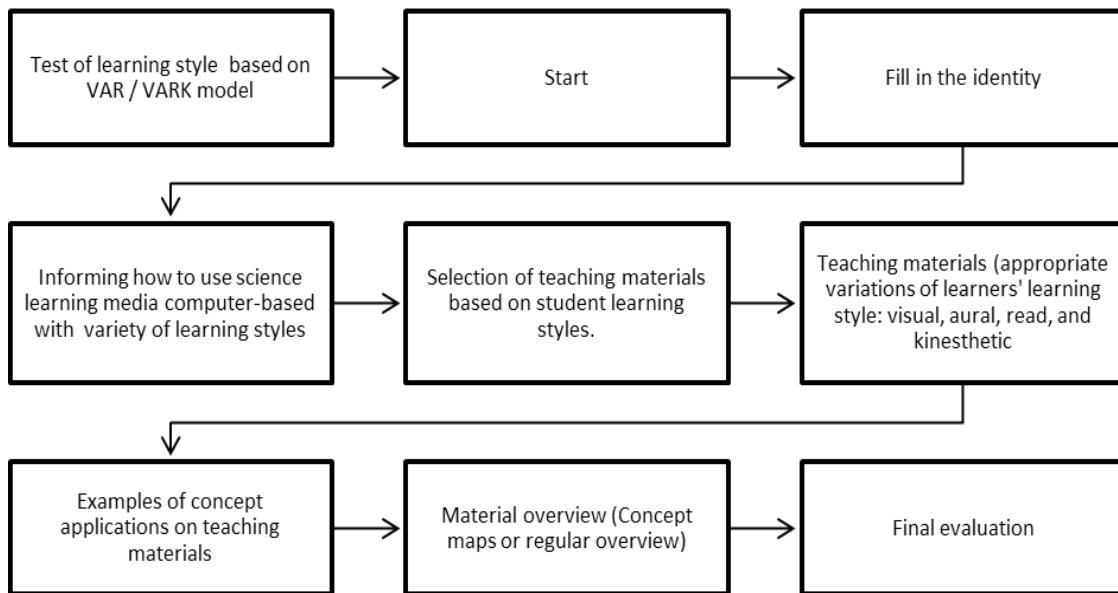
Test of learning style based on VAR / VARK model

Start

Fill in the identity

Informing how to use science learning media computer-based with variety of learning styles

Selection of teaching materials based on student learning styles.

Teaching materials (appropriate variations of learners' learning style: visual, aural, read, and kinesthetic

Examples of concept applications on teaching materials

Material overview (Concept maps or regular overview)

Final evaluation